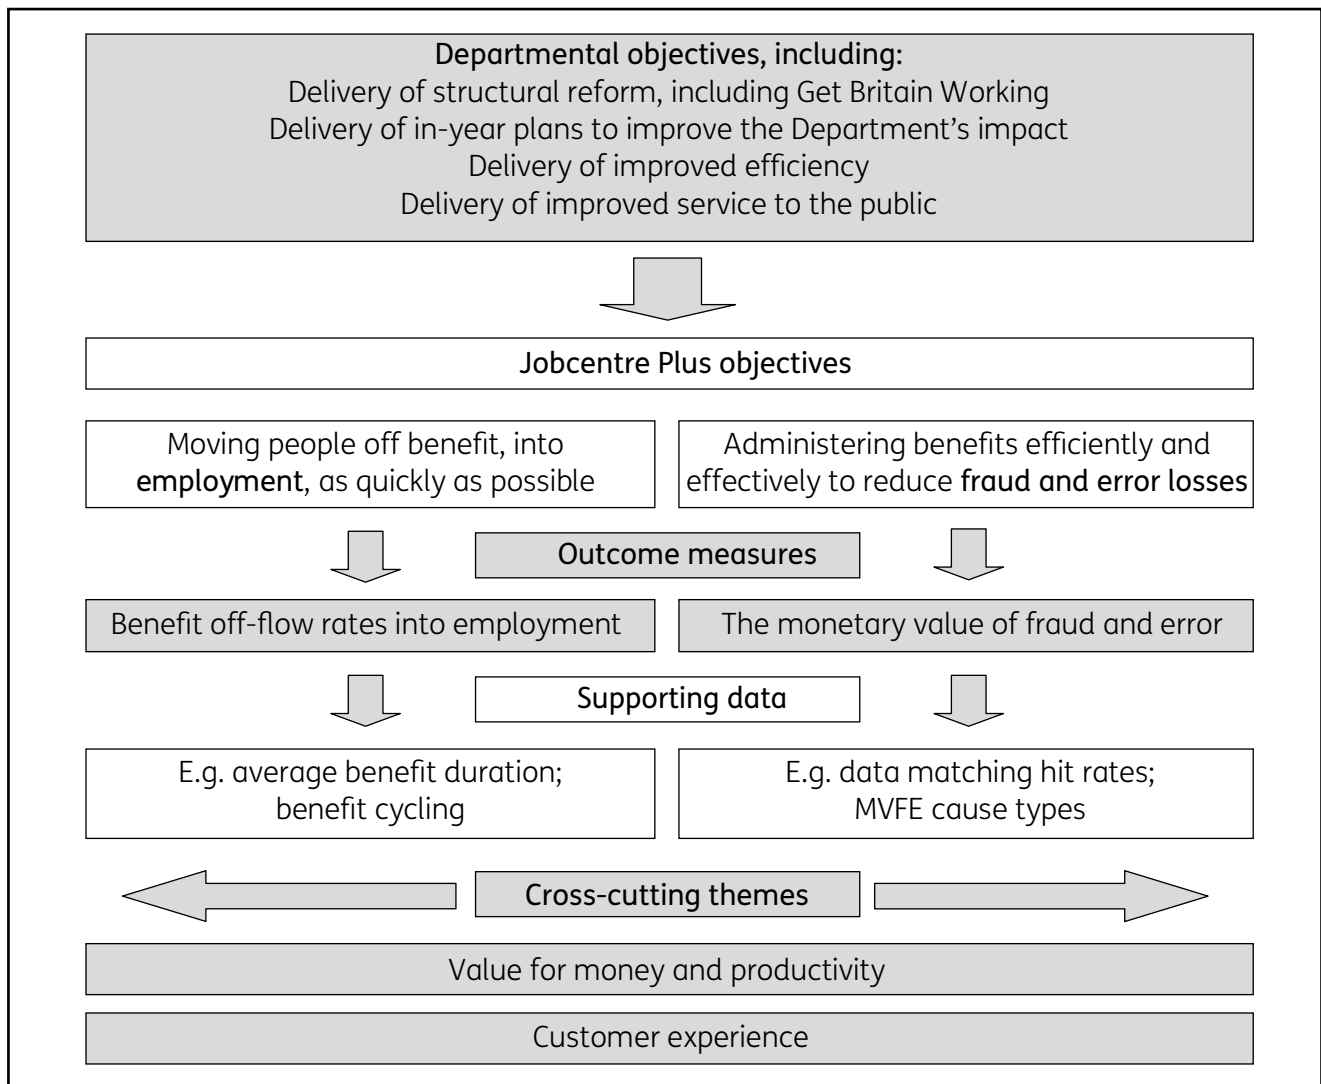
Departmental objectives, including:
Delivery of structural reform, including Get Britain Working
Delivery of in-year plans to improve the Department's impact
Delivery of improved efficiency
Delivery of improved service to the public

Jobcentre Plus objectives

Moving people off benefit, into employment, as quickly as possible

Administering benefits efficiently and effectively to reduce fraud and error losses

Outcome measures

Benefit off-flow rates into employment

The monetary value of fraud and error

Supporting data

E.g. average benefit duration; benefit cycling

E.g. data matching hit rates; MVFE cause types

Cross-cutting themes

Value for money and productivity

Customer experience